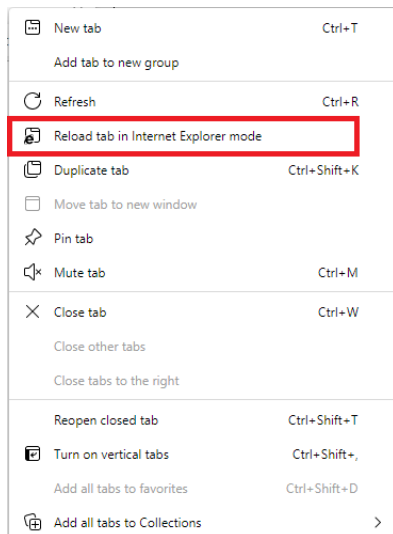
New tab Ctrl+T
Add tab to new group

Refresh Ctrl+R
Reload tab in Internet Explorer mode
Duplicate tab Ctrl+Shift+K
Move tab to new window
Pin tab
Mute tab Ctrl+M

Close tab Ctrl+W
Close other tabs
Close tabs to the right

Reopen closed tab Ctrl+Shift+T
Turn on vertical tabs Ctrl+Shift+,
Add all tabs to favorites Ctrl+Shift+D
Add all tabs to Collections >